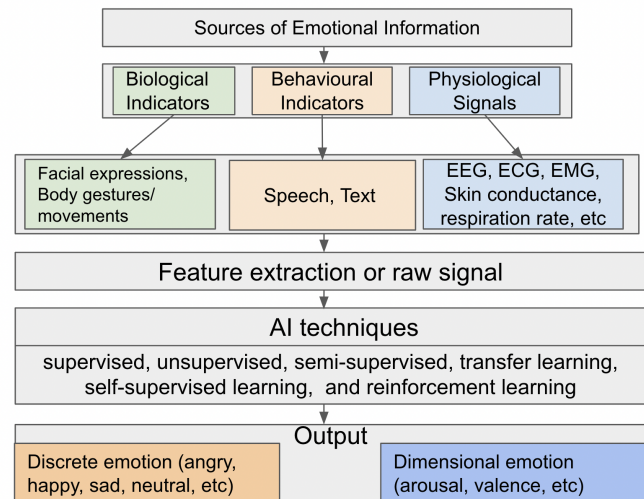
Sources of Emotional Information

Biological Indicators

Behavioural Indicators

Physiological Signals

Facial expressions, Body gestures/ movements

Speech, Text

EEG, ECG, EMG, Skin conductance, respiration rate, etc

Feature extraction or raw signal

AI techniques

supervised, unsupervised, semi-supervised, transfer learning, self-supervised learning, and reinforcement learning

Output

Discrete emotion (angry, happy, sad, neutral, etc)

Dimensional emotion (arousal, valence, etc)